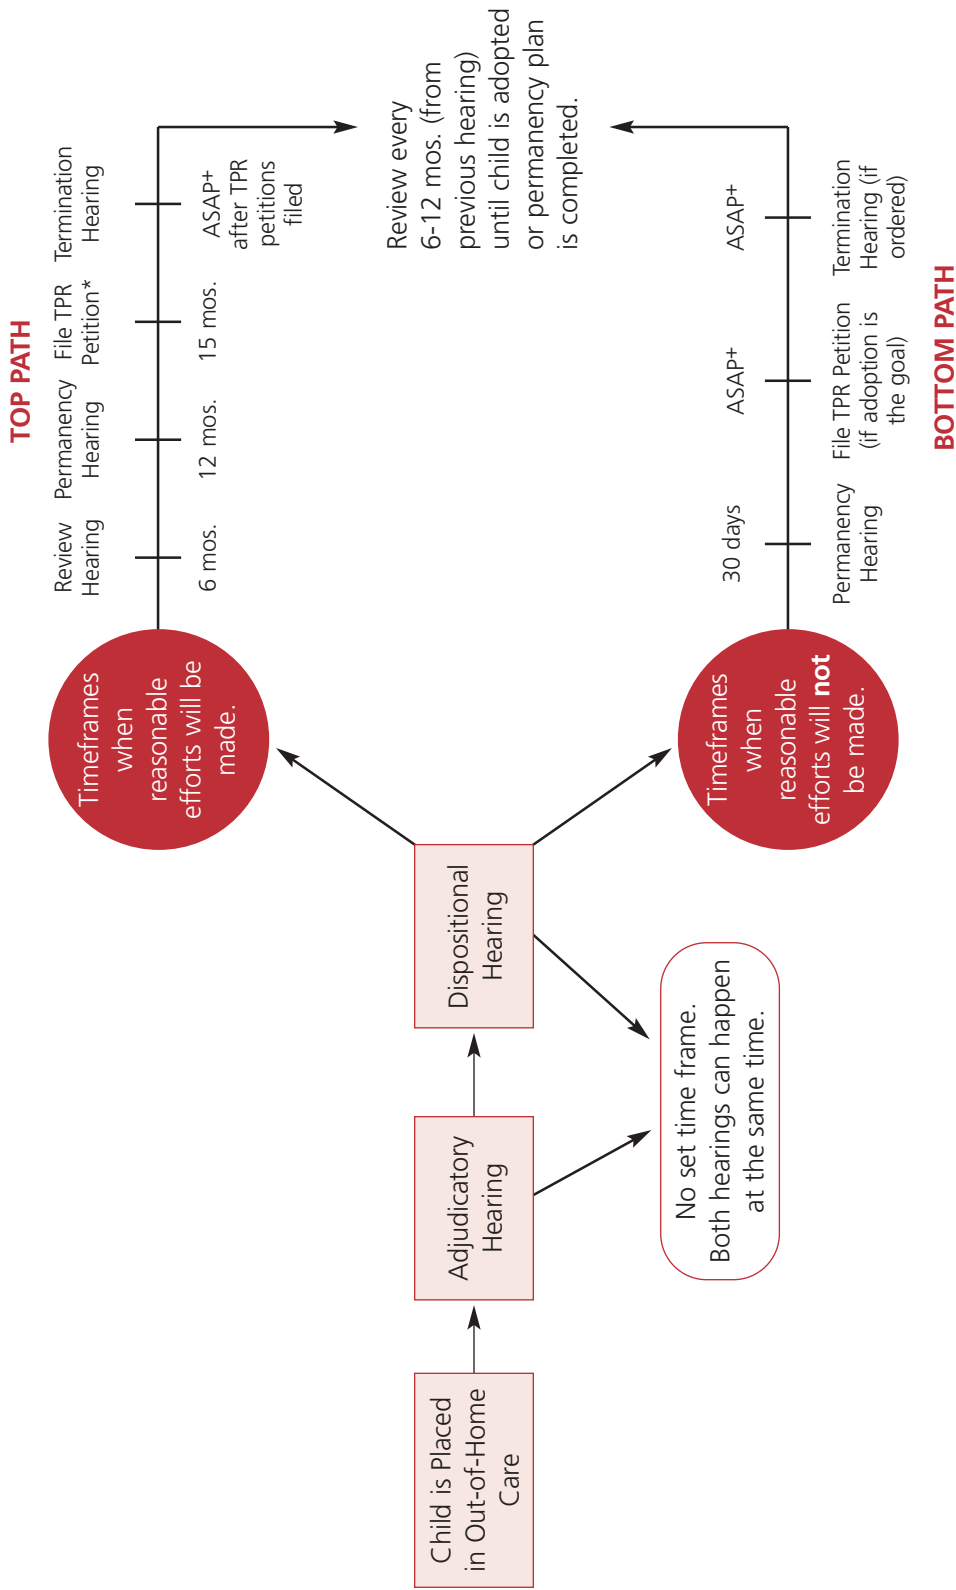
Child is Placed in Out-of-Home Care

Adjudicatory Hearing

Dispositional Hearing

No set time frame. Both hearings can happen at the same time.

TOP PATH

Timeframes when reasonable efforts will be made.

Review Hearing

6 mos.

Permanency Hearing

12 mos.

File TPR Petition*

15 mos.

Termination Hearing

ASAP+ after TPR petitions filed

Review every 6-12 mos. (from previous hearing) until child is adopted or permanency plan is completed.

BOTTOM PATH

Timeframes when reasonable efforts will **not** be made.

Permanency Hearing

30 days

File TPR Petition (if adoption is the goal)

ASAP+

Termination Hearing (if ordered)

ASAP+